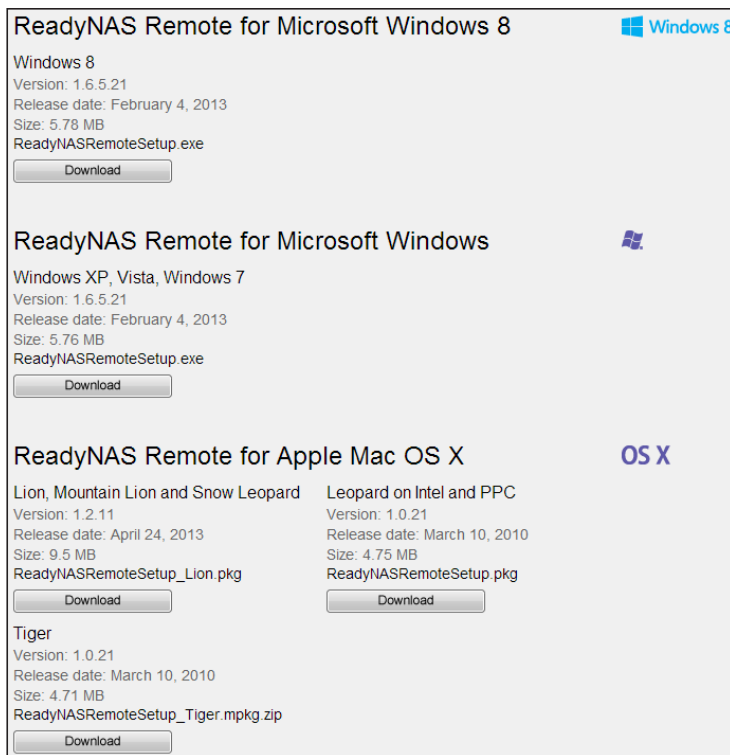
ReadyNAS Remote for Microsoft Windows 8

Windows 8

Windows 8
Version: 1.6.5.21
Release date: February 4, 2013
Size: 5.78 MB
ReadyNASRemoteSetup.exe

Download

ReadyNAS Remote for Microsoft Windows

Windows XP, Vista, Windows 7
Version: 1.6.5.21
Release date: February 4, 2013
Size: 5.76 MB
ReadyNASRemoteSetup.exe

Download

ReadyNAS Remote for Apple Mac OS X

OS X

Lion, Mountain Lion and Snow Leopard
Version: 1.2.11
Release date: April 24, 2013
Size: 9.5 MB
ReadyNASRemoteSetup_Lion.pkg

Download

Leopard on Intel and PPC
Version: 1.0.21
Release date: March 10, 2010
Size: 4.75 MB
ReadyNASRemoteSetup.pkg

Download

Tiger
Version: 1.0.21
Release date: March 10, 2010
Size: 4.71 MB
ReadyNASRemoteSetup_Tiger.mpkg.zip

Download